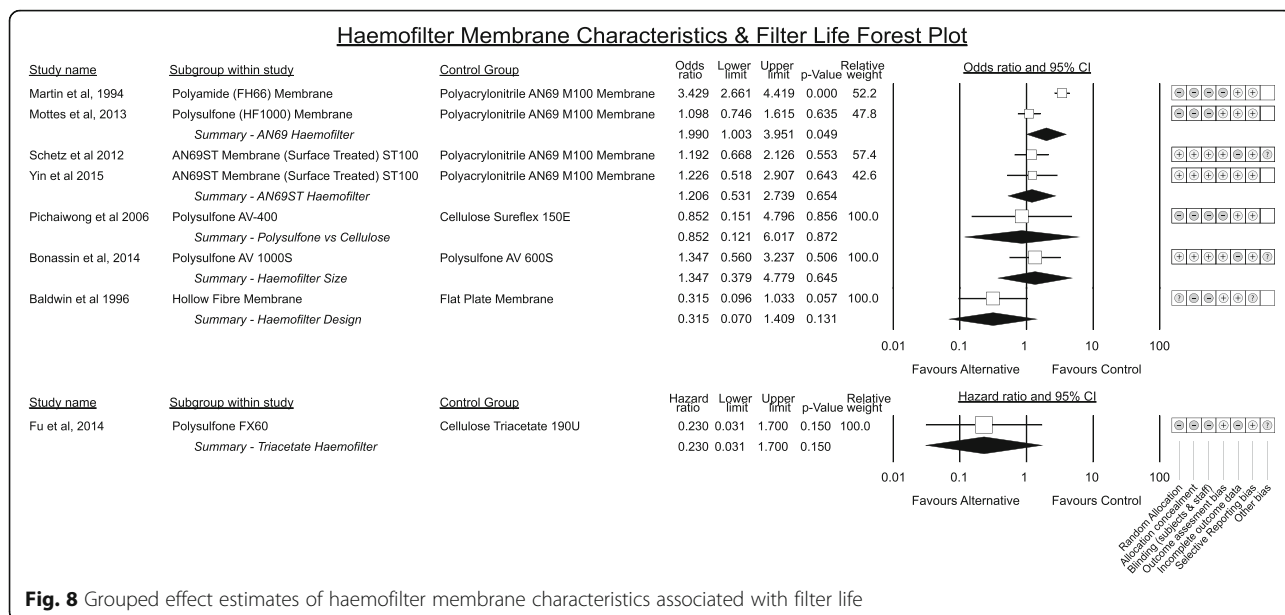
Haemofilter Membrane Characteristics & Filter Life Forest Plot

| Study name | Subgroup within study | Control Group | Odds ratio | Lower limit | Upper limit | p-Value | Relative weight |
|---|---|---|---|---|---|---|---|
| Martin et al, 1994 | Polyamide (FH66) Membrane | Polyacrylonitrile AN69 M100 Membrane | 3.429 | 2.661 | 4.419 | 0.000 | 52.2 |
| Mottes et al, 2013 | Polysulfone (HF1000) Membrane | Polyacrylonitrile AN69 M100 Membrane | 1.098 | 0.746 | 1.615 | 0.635 | 47.8 |
| | Summary - AN69 Haemofilter | | 1.990 | 1.003 | 3.951 | 0.049 | |
| Schetz et al 2012 | AN69ST Membrane (Surface Treated) ST100 | Polyacrylonitrile AN69 M100 Membrane | 1.192 | 0.668 | 2.126 | 0.553 | 57.4 |
| Yin et al 2015 | AN69ST Membrane (Surface Treated) ST100 | Polyacrylonitrile AN69 M100 Membrane | 1.226 | 0.518 | 2.907 | 0.643 | 42.6 |
| | Summary - AN69ST Haemofilter | | 1.206 | 0.531 | 2.739 | 0.654 | |
| Pichaiwong et al 2006 | Polysulfone AV-400 | Cellulose Sureflex 150E | 0.852 | 0.151 | 4.796 | 0.856 | 100.0 |
| | Summary - Polysulfone vs Cellulose | | 0.852 | 0.121 | 6.017 | 0.872 | |
| Bonassin et al, 2014 | Polysulfone AV 1000S | Polysulfone AV 600S | 1.347 | 0.560 | 3.237 | 0.506 | 100.0 |
| | Summary - Haemofilter Size | | 1.347 | 0.379 | 4.779 | 0.645 | |
| Baldwin et al 1996 | Hollow Fibre Membrane | Flat Plate Membrane | 0.315 | 0.096 | 1.033 | 0.057 | 100.0 |
| | Summary - Haemofilter Design | | 0.315 | 0.070 | 1.409 | 0.131 | |

Odds ratio and 95% CI

0.01 0.1 1 10 100

Favours Alternative Favours Control

| Study name | Subgroup within study | Control Group | Hazard ratio | Lower limit | Upper limit | p-Value | Relative weight |
|---|---|---|---|---|---|---|---|
| Fu et al, 2014 | Polysulfone FX60 | Cellulose Triacetate 190U | 0.230 | 0.031 | 1.700 | 0.150 | 100.0 |
| | Summary - Triacetate Haemofilter | | 0.230 | 0.031 | 1.700 | 0.150 | |

Hazard ratio and 95% CI

0.01 0.1 1 10 100

Favours Alternative Favours Control

Random Allocation
Allocation concealment
Blinding (subjects & staff)
Outcome assessment bias
Incomplete outcome data
Selective Reporting bias
Other bias

Fig. 8 Grouped effect estimates of haemofilter membrane characteristics associated with filter life